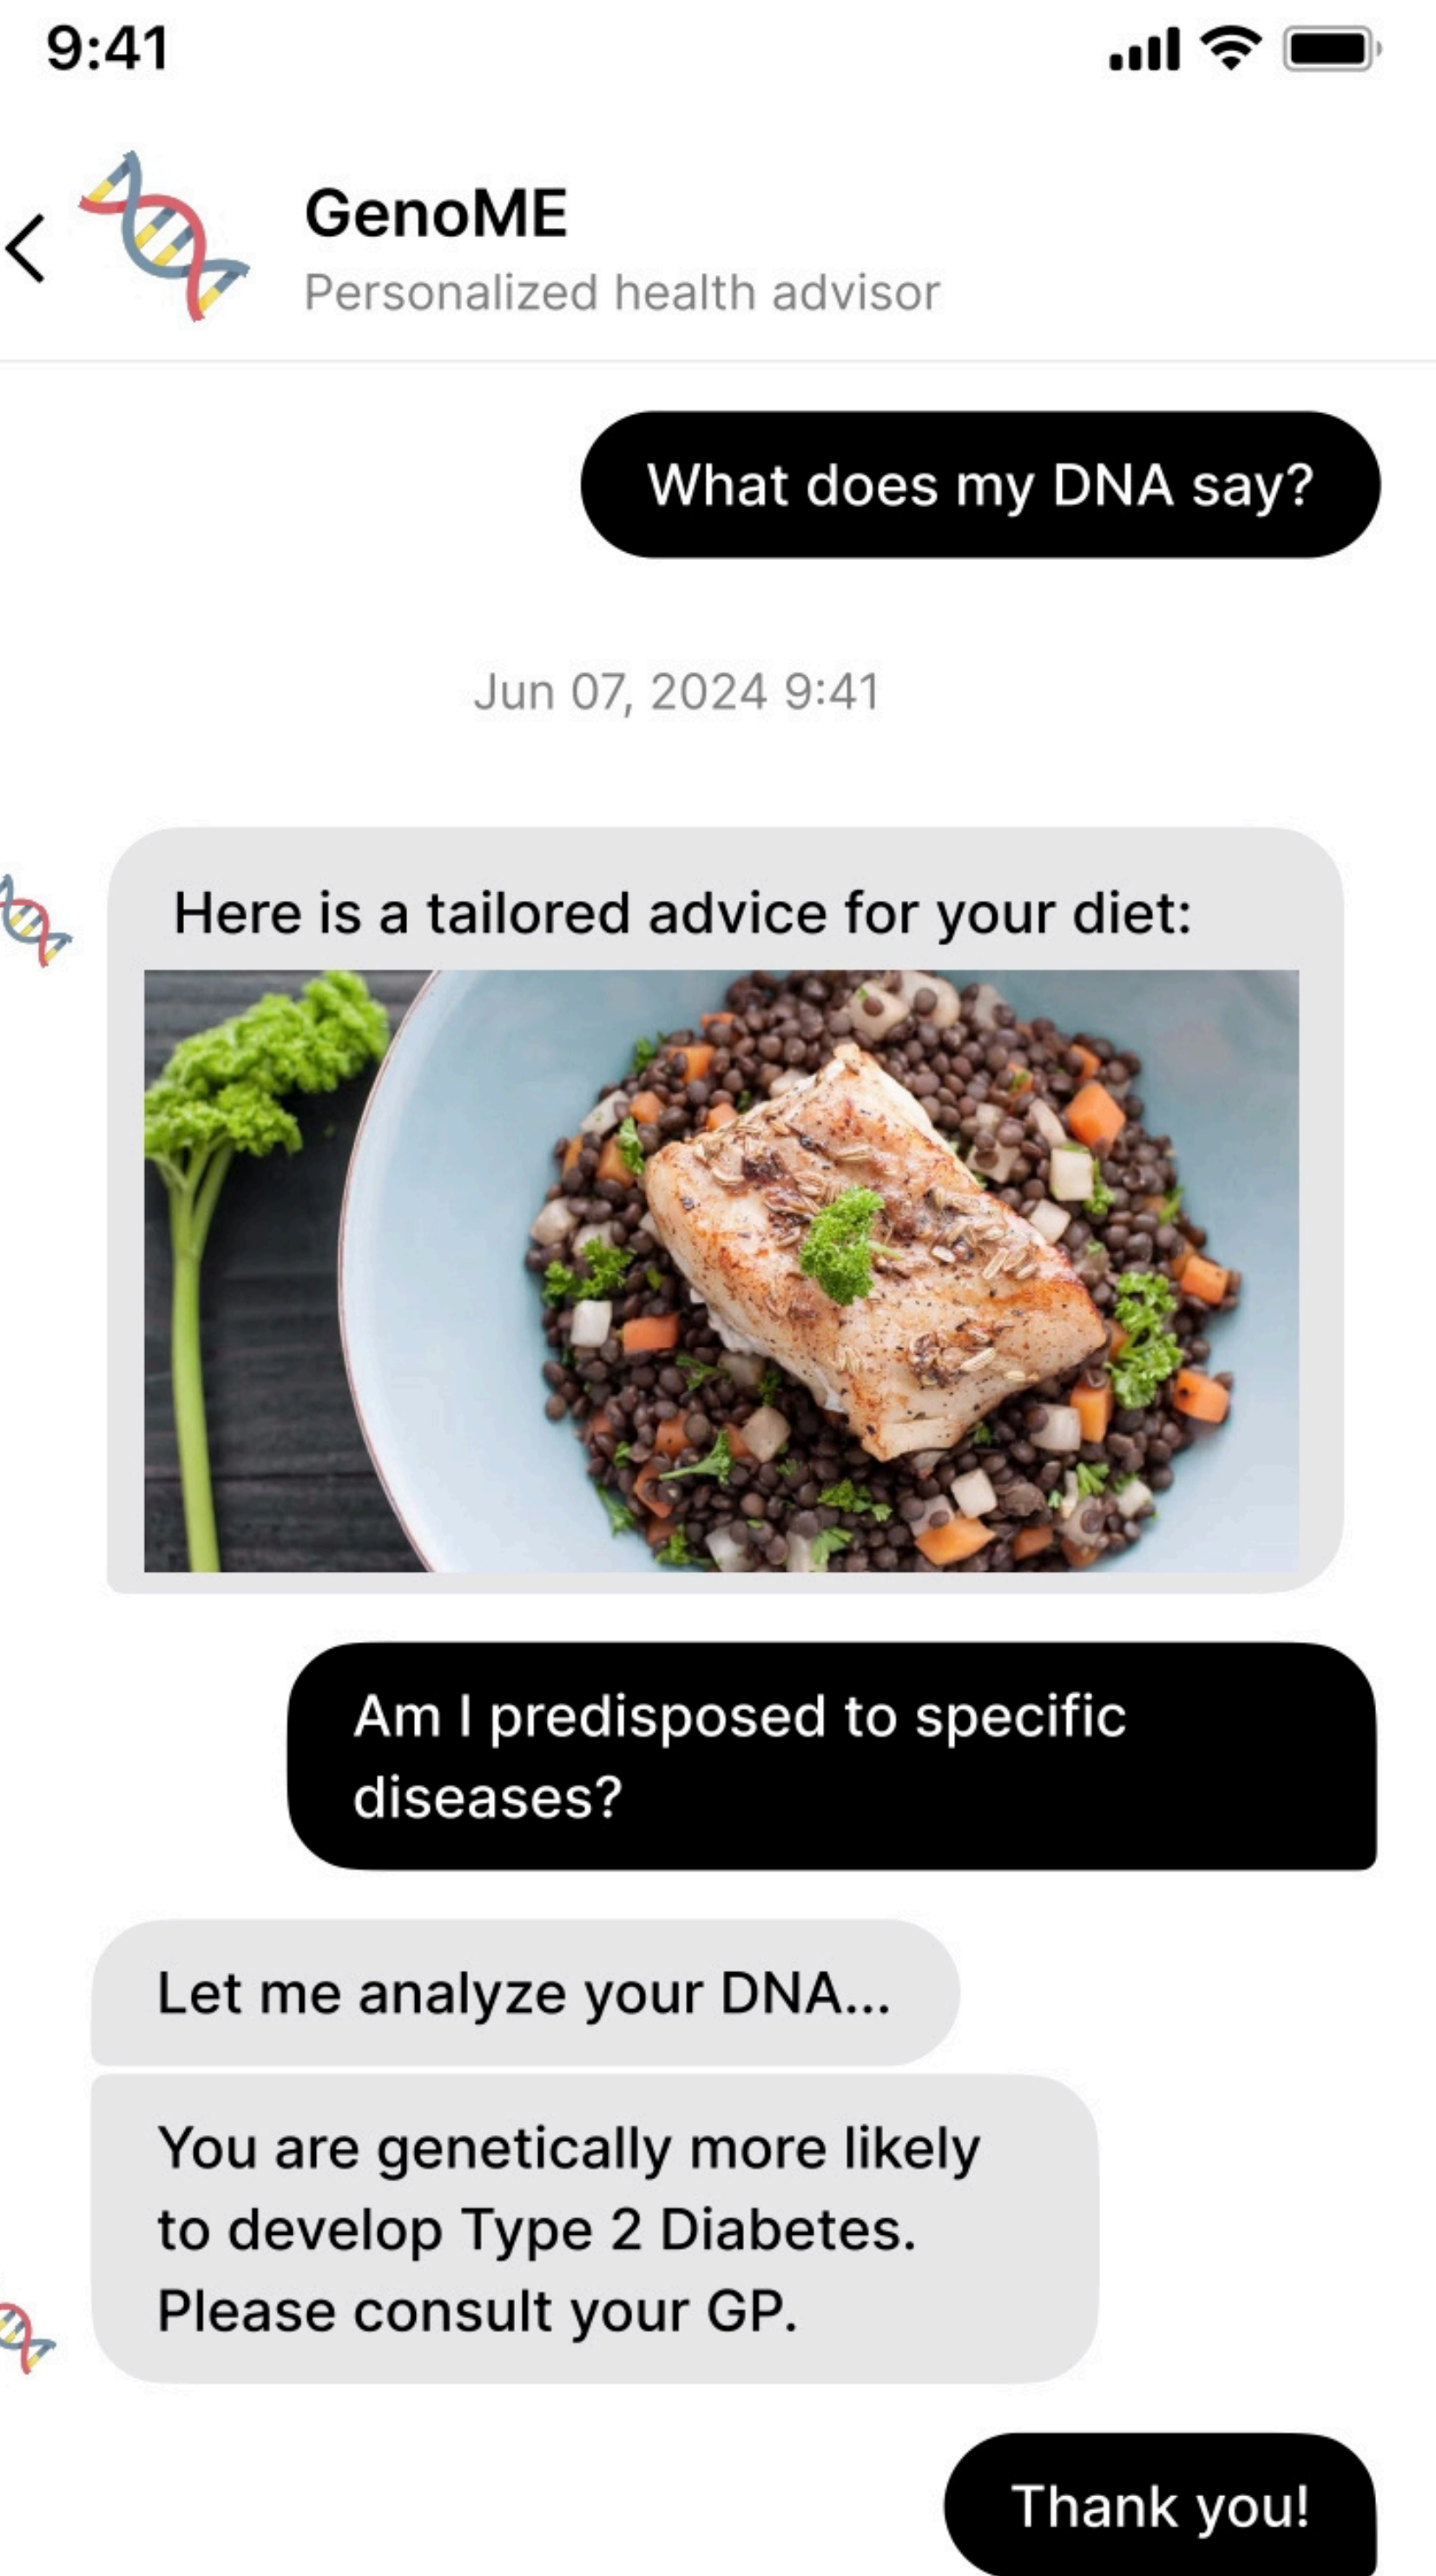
9:41

GenoME
Personalized health advisor

What does my DNA say?

Jun 07, 2024 9:41

Here is a tailored advice for your diet:

Am I predisposed to specific diseases?

Let me analyze your DNA...

You are genetically more likely to develop Type 2 Diabetes. Please consult your GP.

Thank you!